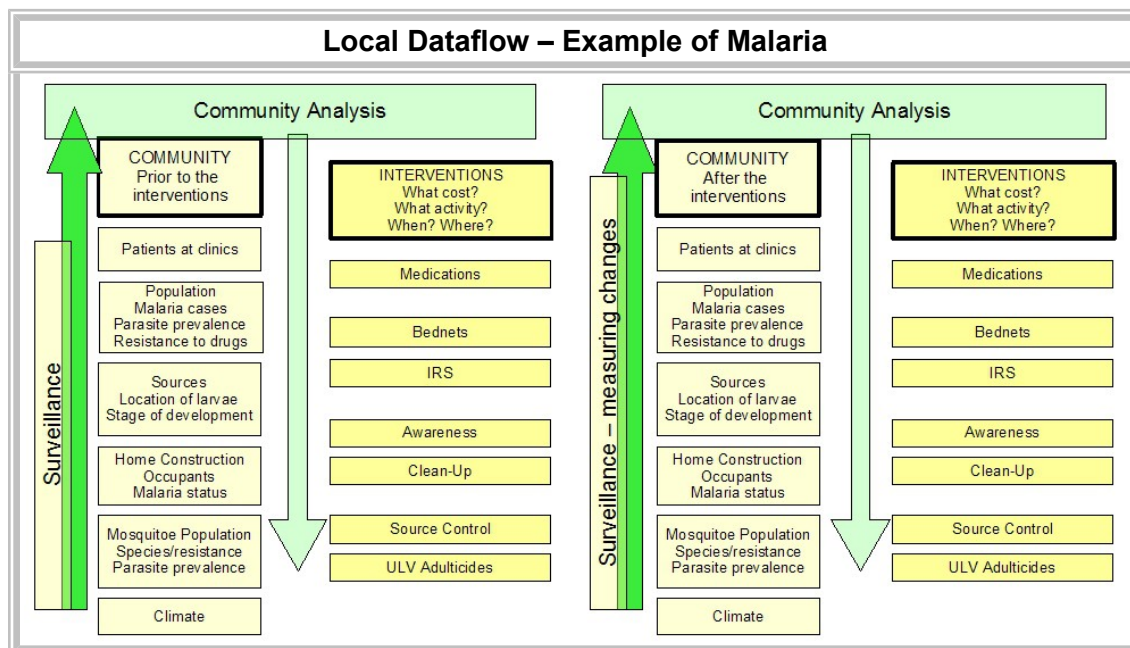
Local Dataflow – Example of Malaria

Community Analysis

Surveillance

COMMUNITY
Prior to the interventions

Patients at clinics

Population
Malaria cases
Parasite prevalence
Resistance to drugs

Sources
Location of larvae
Stage of development

Home Construction
Occupants
Malaria status

Mosquitoe Population
Species/resistance
Parasite prevalence

Climate

INTERVENTIONS
What cost?
What activity?
When? Where?

Medications

Bednets

IRS

Awareness

Clean-Up

Source Control

ULV Adulticides

Community Analysis

Surveillance – measuring changes

COMMUNITY
After the interventions

Patients at clinics

Population
Malaria cases
Parasite prevalence
Resistance to drugs

Sources
Location of larvae
Stage of development

Home Construction
Occupants
Malaria status

Mosquitoe Population
Species/resistance
Parasite prevalence

Climate

INTERVENTIONS
What cost?
What activity?
When? Where?

Medications

Bednets

IRS

Awareness

Clean-Up

Source Control

ULV Adulticides